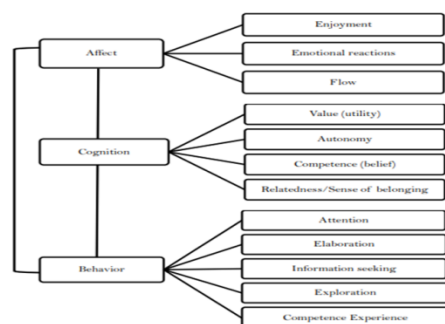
Affect

Enjoyment

Emotional reactions

Flow

Cognition

Value (utility)

Autonomy

Competence (belief)

Relatedness/Sense of belonging

Behavior

Attention

Elaboration

Information seeking

Exploration

Competence Experience